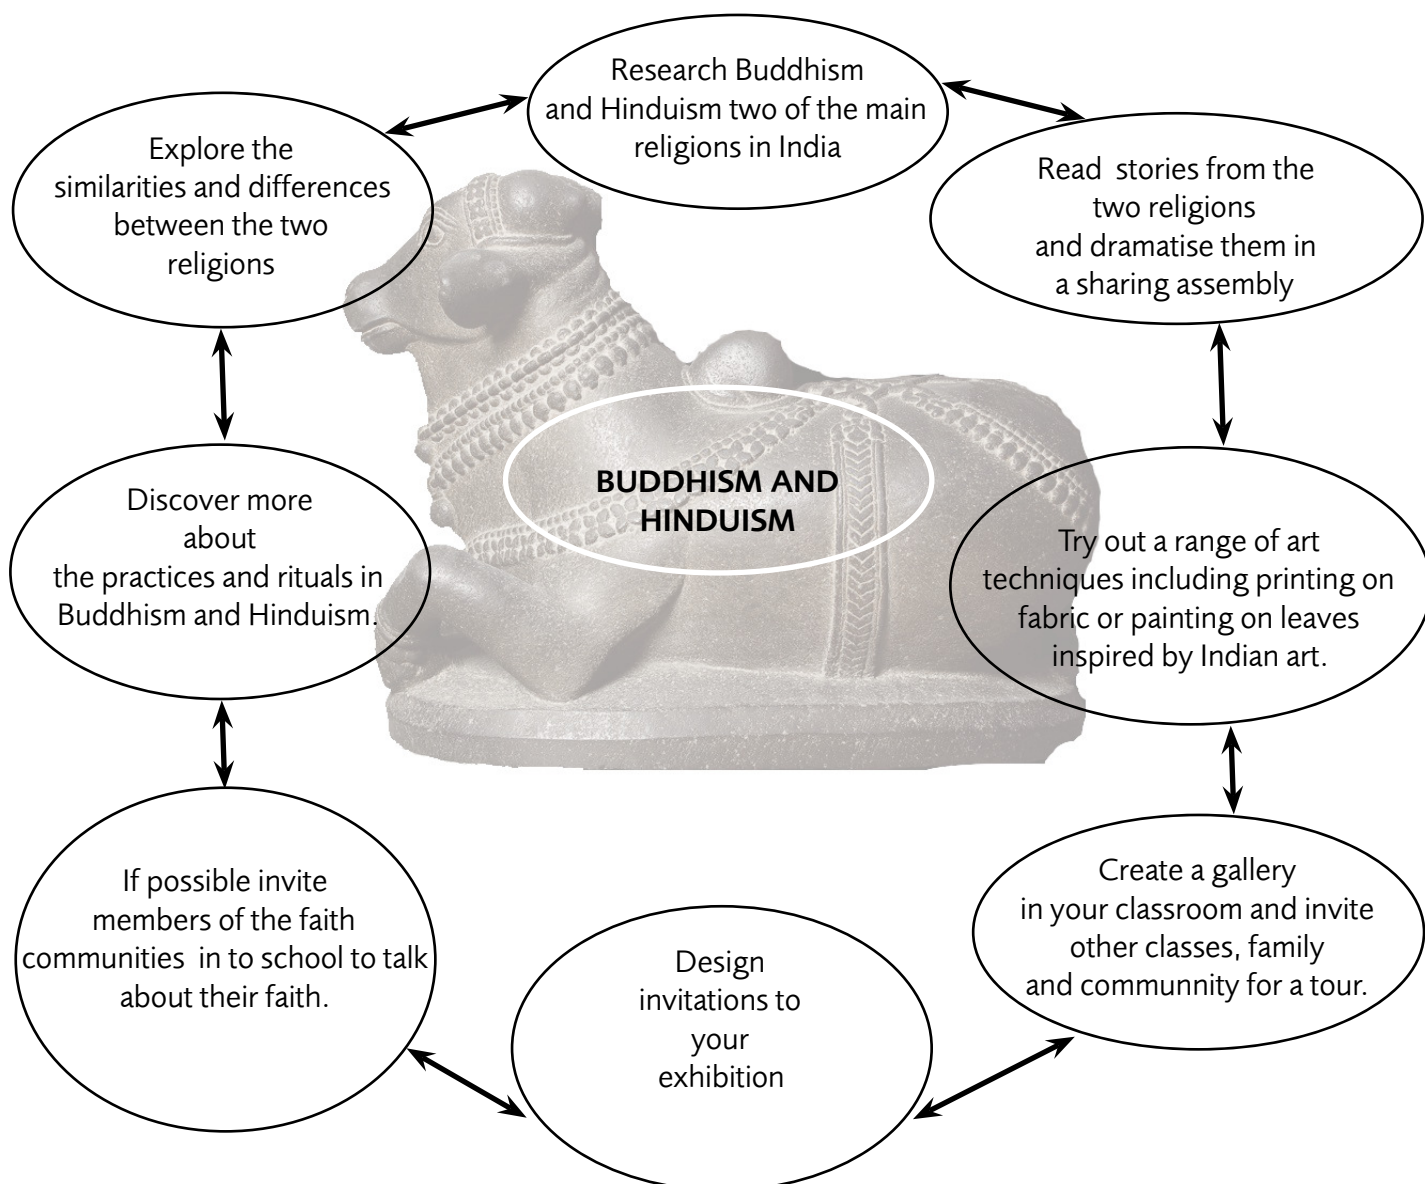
Research Buddhism and Hinduism two of the main religions in India

Explore the similarities and differences between the two religions

Read stories from the two religions and dramatise them in a sharing assembly

BUDDHISM AND HINDUISM

Discover more about the practices and rituals in Buddhism and Hinduism.

Try out a range of art techniques including printing on fabric or painting on leaves inspired by Indian art.

If possible invite members of the faith communities in to school to talk about their faith.

Create a gallery in your classroom and invite other classes, family and communnity for a tour.

Design invitations to your exhibition